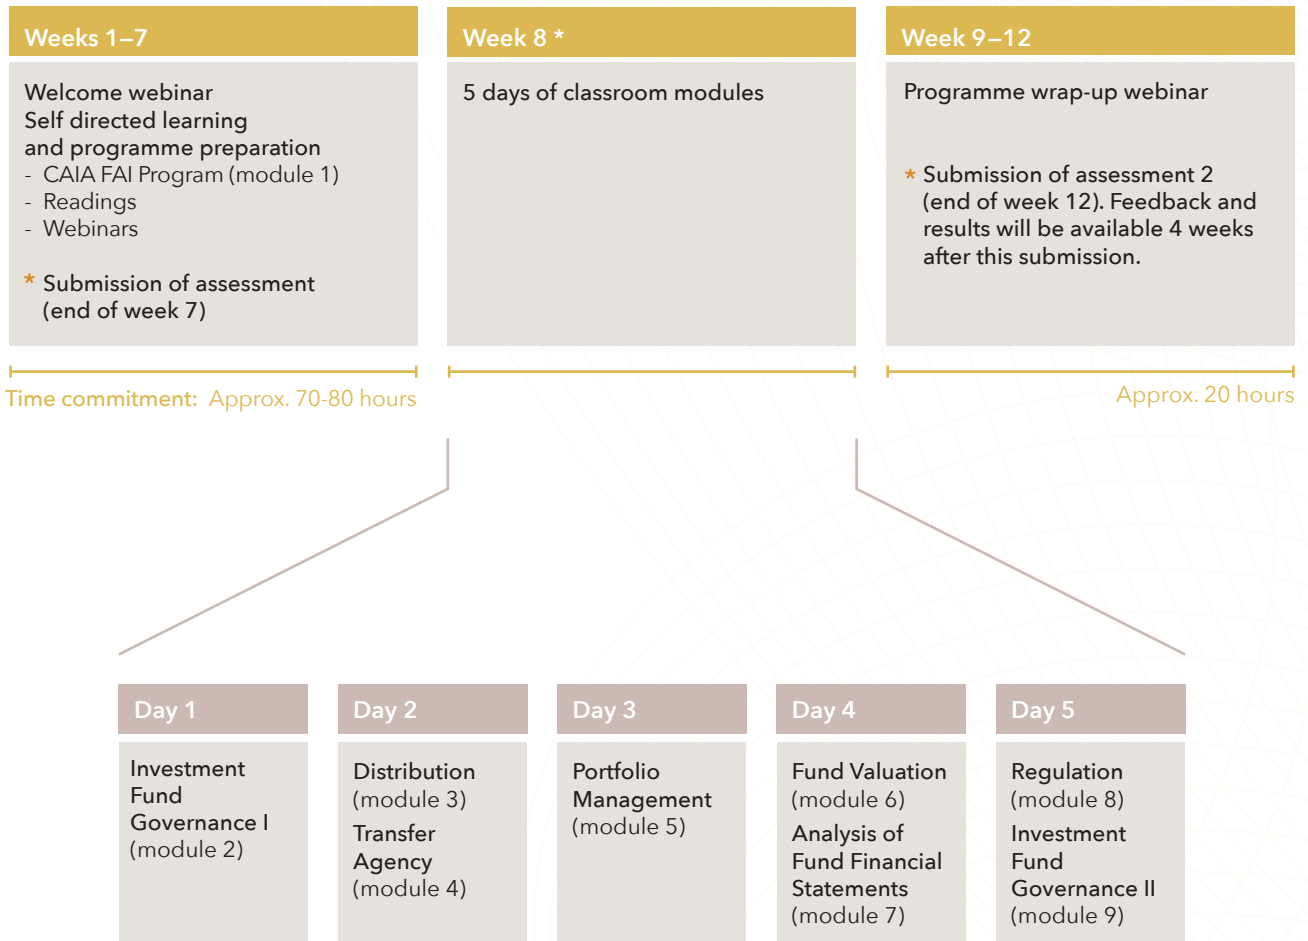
Weeks 1–7

Welcome webinar
Self directed learning and programme preparation
- CAIA FAI Program (module 1)
- Readings
- Webinars

* Submission of assessment (end of week 7)

Week 8 *

5 days of classroom modules

Week 9–12

Programme wrap-up webinar

* Submission of assessment 2 (end of week 12). Feedback and results will be available 4 weeks after this submission.

Time commitment: Approx. 70-80 hours

Approx. 20 hours

Day 1

Investment Fund Governance I (module 2)

Day 2

Distribution (module 3)
Transfer Agency (module 4)

Day 3

Portfolio Management (module 5)

Day 4

Fund Valuation (module 6)
Analysis of Fund Financial Statements (module 7)

Day 5

Regulation (module 8)
Investment Fund Governance II (module 9)